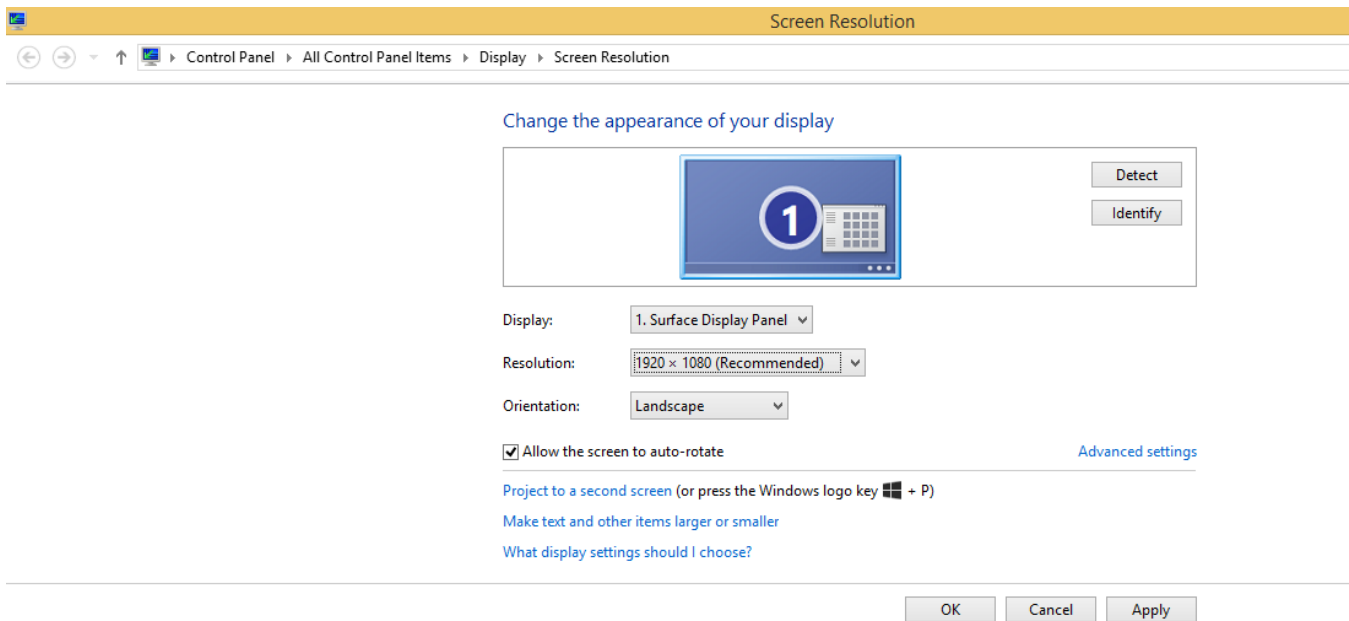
Screen Resolution

Control Panel ▸ All Control Panel Items ▸ Display ▸ Screen Resolution

Change the appearance of your display

1

Detect

Identify

Display: 1. Surface Display Panel

Resolution: 1920 × 1080 (Recommended)

Orientation: Landscape

Allow the screen to auto-rotate

Advanced settings

Project to a second screen (or press the Windows logo key + P)

Make text and other items larger or smaller

What display settings should I choose?

OK Cancel Apply